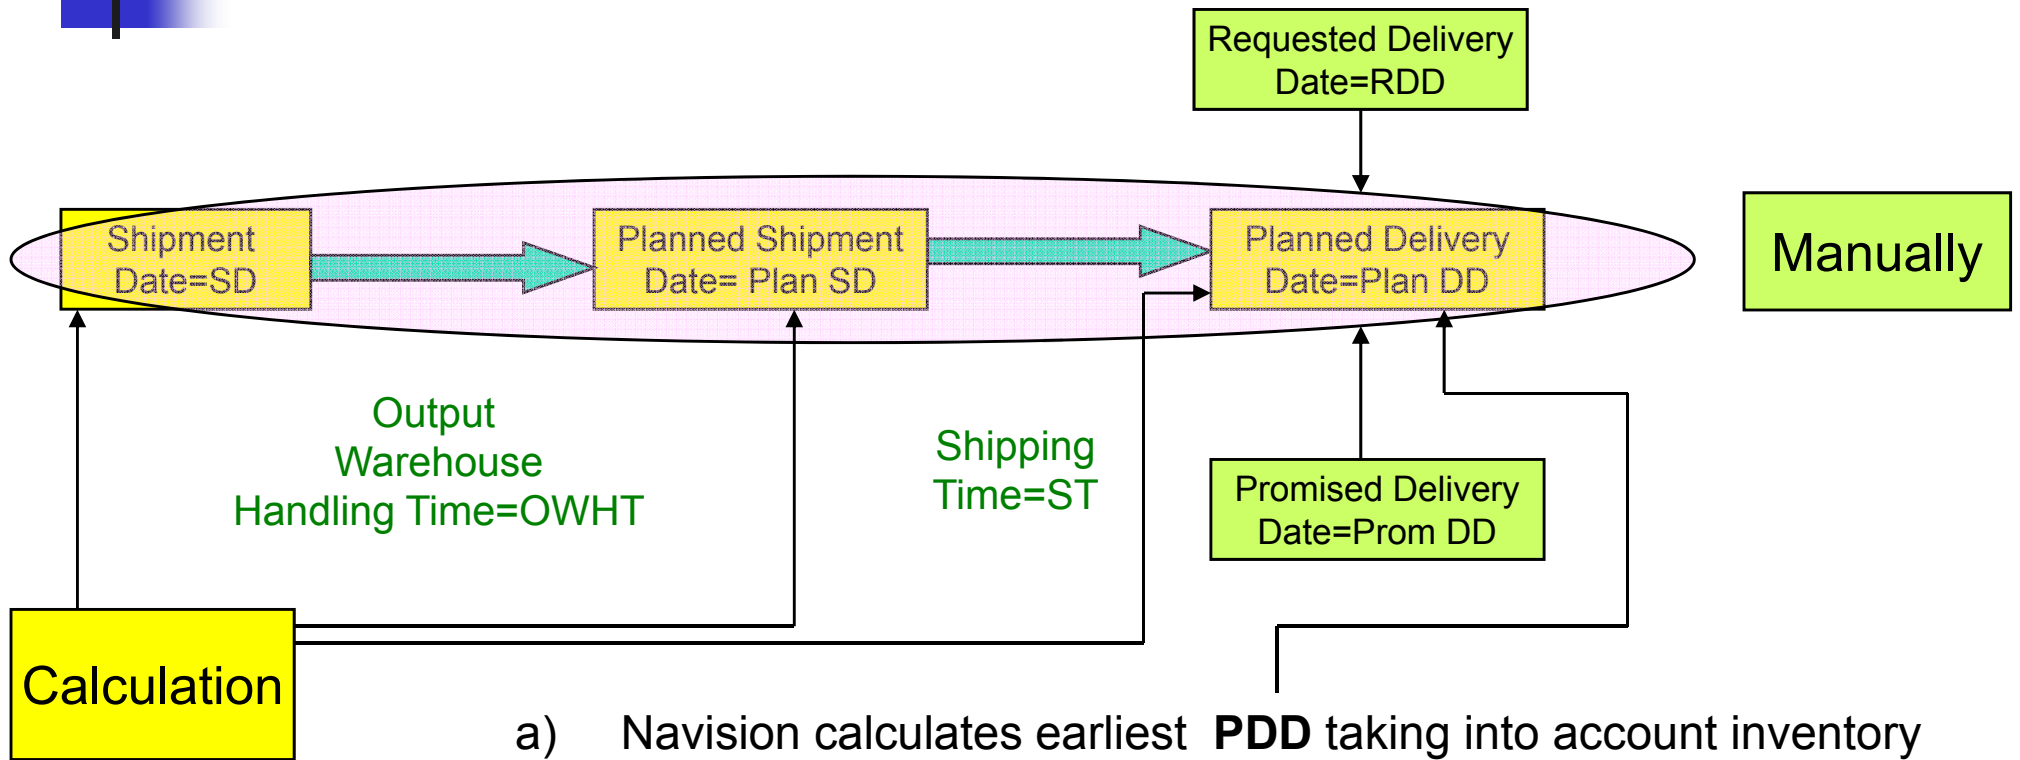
Requested Delivery Date=RDD

Shipment Date=SD

Planned Shipment Date= Plan SD

Planned Delivery Date=Plan DD

Manually

Output Warehouse Handling Time=OWHT

Shipping Time=ST

Promised Delivery Date=Prom DD

Calculation

a) Navision calculates earliest **PDD** taking into account inventory